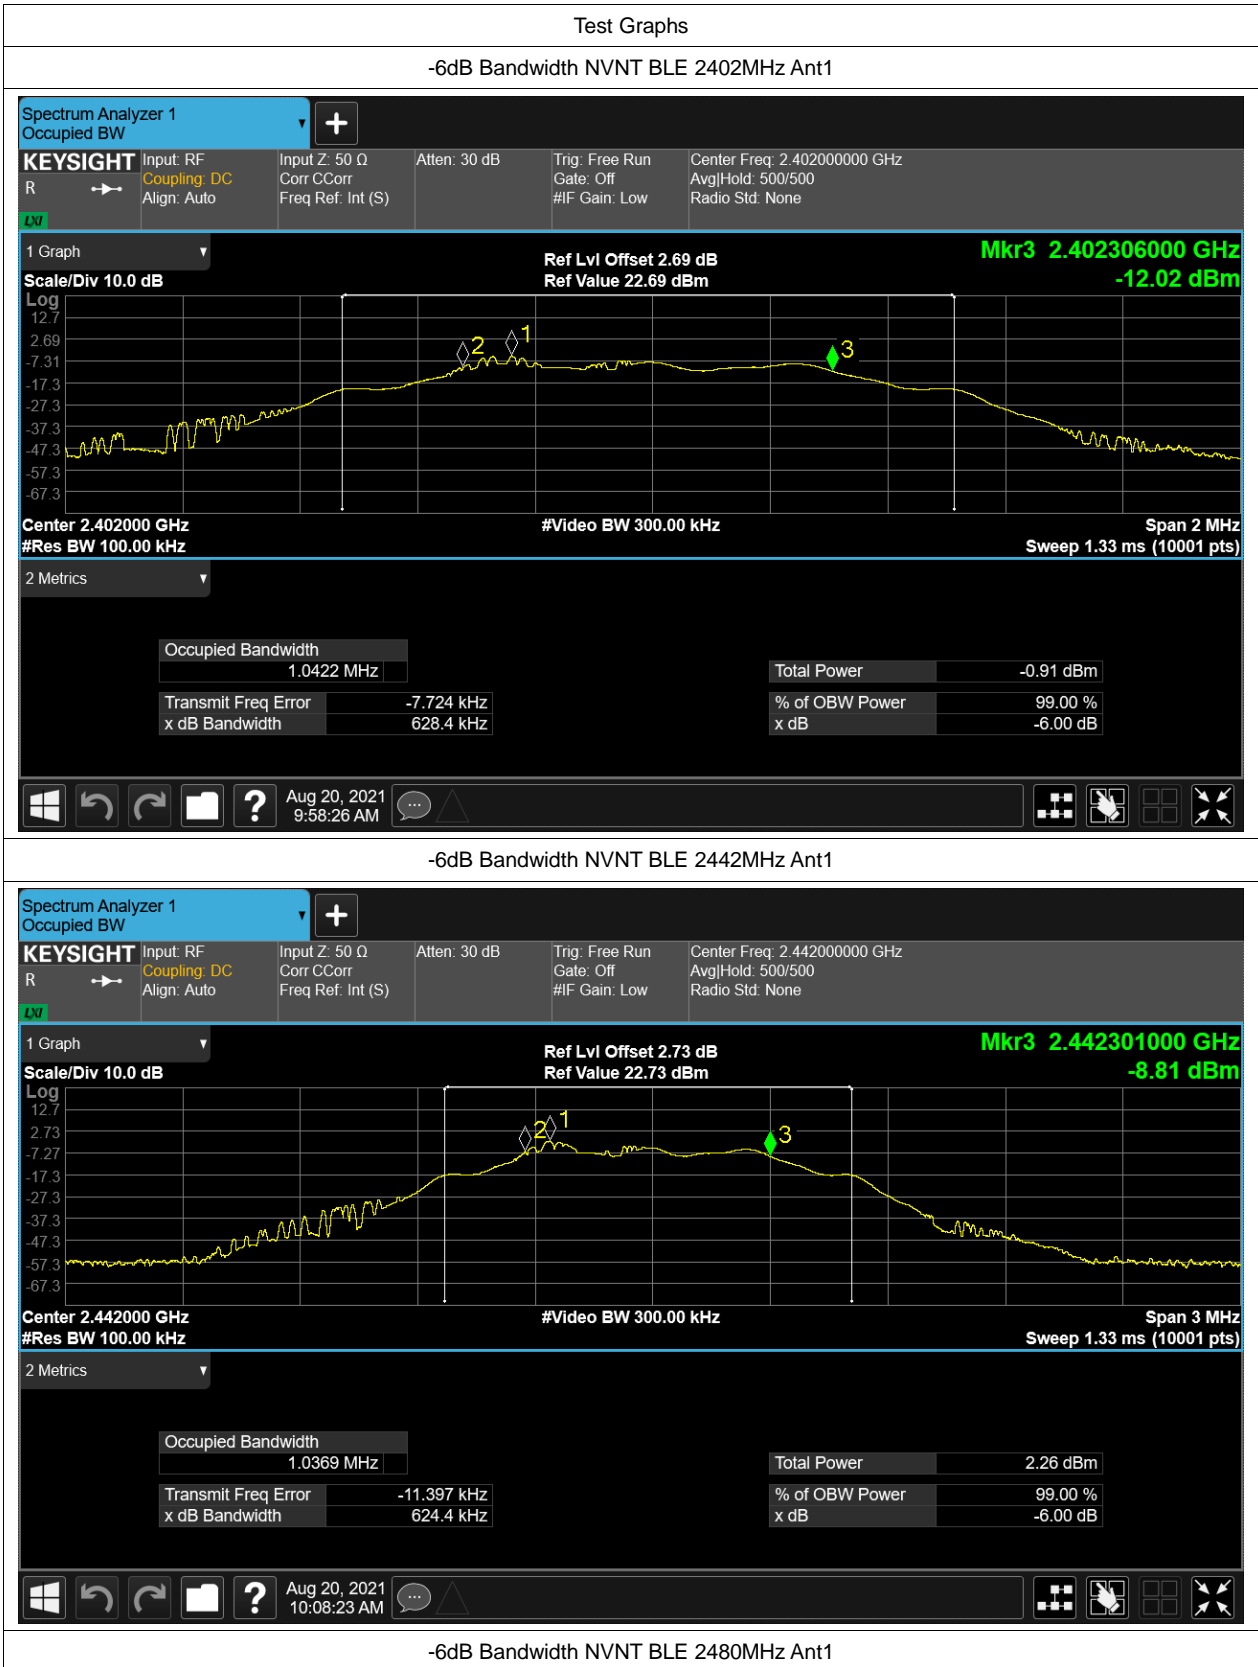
Test Graphs

-6dB Bandwidth NVNT BLE 2402MHz Ant1

Spectrum Analyzer 1
Occupied BW

KEYSIGHT
R
LXI

Input: RF
Coupling: DC
Align: Auto

Input Z: 50 Ω
Corr CCorr
Freq Ref: Int (S)

Atten: 30 dB

Trig: Free Run
Gate: Off
#IF Gain: Low

Center Freq: 2.402000000 GHz
Avg|Hold: 500/500
Radio Std: None

1 Graph

Ref Lvl Offset 2.69 dB
Ref Value 22.69 dBm

Mkr3 2.402306000 GHz
-12.02 dBm

Scale/Div 10.0 dB
Log
12.7
2.69
-7.31
-17.3
-27.3
-37.3
-47.3
-57.3
-67.3

2 1 3

Center 2.402000 GHz
#Res BW 100.00 kHz
#Video BW 300.00 kHz
Span 2 MHz
Sweep 1.33 ms (10001 pts)

2 Metrics

| Occupied Bandwidth | |
|---|---|
| 1.0422 MHz | |
| Transmit Freq Error | -7.724 kHz |
| x dB Bandwidth | 628.4 kHz |

| Total Power | -0.91 dBm |
|---|---|
| % of OBW Power | 99.00 % |
| x dB | -6.00 dB |

Aug 20, 2021
9:58:26 AM

-6dB Bandwidth NVNT BLE 2442MHz Ant1

Spectrum Analyzer 1
Occupied BW

KEYSIGHT
R
LXI

Input: RF
Coupling: DC
Align: Auto

Input Z: 50 Ω
Corr CCorr
Freq Ref: Int (S)

Atten: 30 dB

Trig: Free Run
Gate: Off
#IF Gain: Low

Center Freq: 2.442000000 GHz
Avg|Hold: 500/500
Radio Std: None

1 Graph

Ref Lvl Offset 2.73 dB
Ref Value 22.73 dBm

Mkr3 2.442301000 GHz
-8.81 dBm

Scale/Div 10.0 dB
Log
12.7
2.73
-7.27
-17.3
-27.3
-37.3
-47.3
-57.3
-67.3

2 1 3

Center 2.442000 GHz
#Res BW 100.00 kHz
#Video BW 300.00 kHz
Span 3 MHz
Sweep 1.33 ms (10001 pts)

2 Metrics

| Occupied Bandwidth | |
|---|---|
| 1.0369 MHz | |
| Transmit Freq Error | -11.397 kHz |
| x dB Bandwidth | 624.4 kHz |

| Total Power | 2.26 dBm |
|---|---|
| % of OBW Power | 99.00 % |
| x dB | -6.00 dB |

Aug 20, 2021
10:08:23 AM

-6dB Bandwidth NVNT BLE 2480MHz Ant1